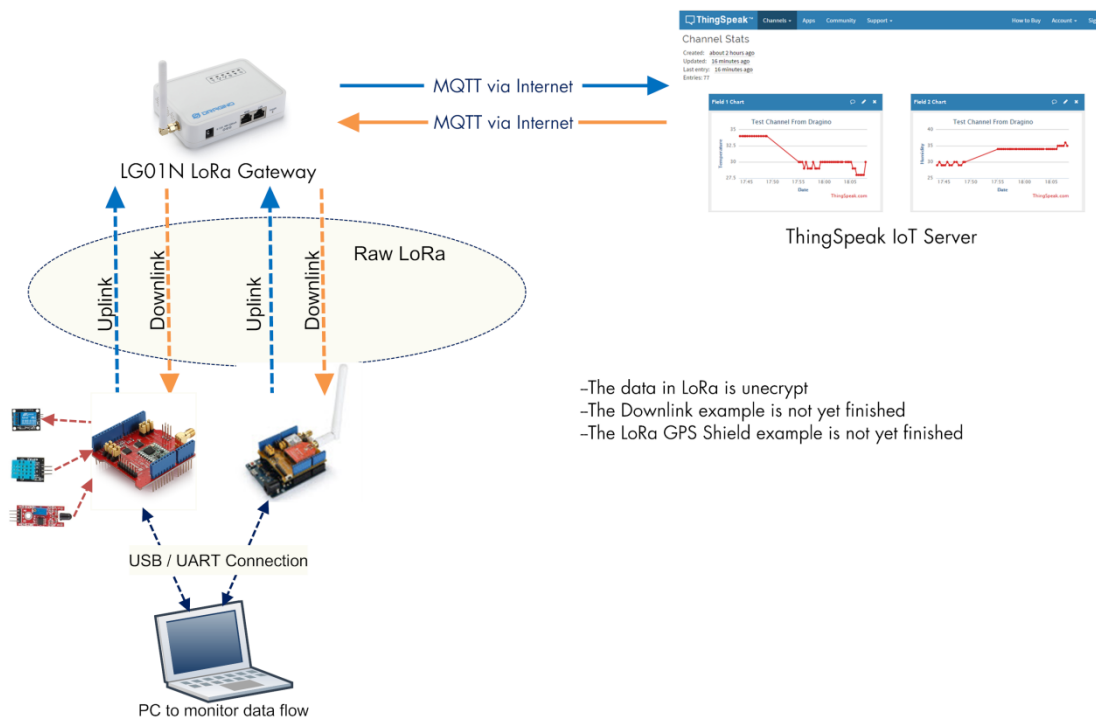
ThingSpeak™ Channels ▾ Apps Community Support ▾ How to Buy Account ▾ Sig

Channel Stats

Created: about 2 hours ago
Updated: 16 minutes ago
Last entry: 16 minutes ago
Entries: 77

MQTT via Internet

MQTT via Internet

Field 1 Chart

Test Channel From Dragino

35
32.5
30
27.5

Temperature

17:45 17:50 17:55 18:00 18:05

Date

ThingSpeak.com

Field 2 Chart

Test Channel From Dragino

40
35
30
25

Humidity

17:45 17:50 17:55 18:00 18:05

Date

ThingSpeak.com

DRAGINO

LG01N LoRa Gateway

ThingSpeak IoT Server

Raw LoRa

Uplink

Downlink

Uplink

Downlink

–The data in LoRa is unecrypt
–The Downlink example is not yet finished
–The LoRa GPS Shield example is not yet finished

USB / UART Connection

PC to monitor data flow